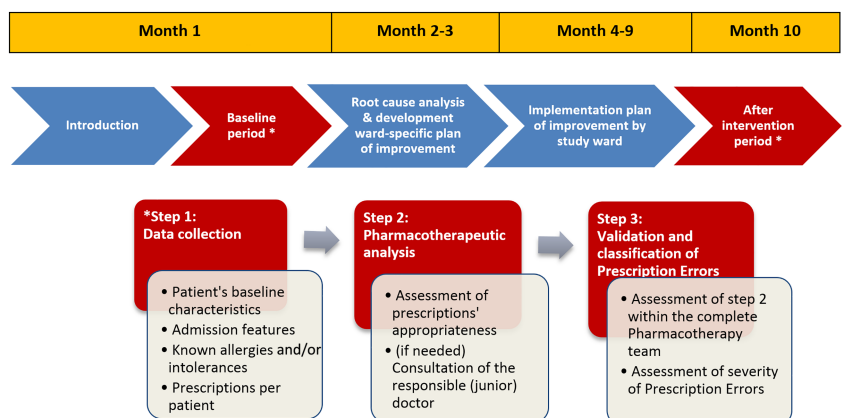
| Month 1 | Month 2-3 | Month 4-9 | Month 10 |
|---|---|---|---|

Introduction

Baseline period *

Root cause analysis & development ward-specific plan of improvement

Implementation plan of improvement by study ward

After intervention period *

*Step 1: Data collection

- Patient's baseline characteristics
- Admission features
- Known allergies and/or intolerances
- Prescriptions per patient

Step 2: Pharmacotherapeutic analysis

- Assessment of prescriptions' appropriateness
- (if needed) Consultation of the responsible (junior) doctor

Step 3: Validation and classification of Prescription Errors

- Assessment of step 2 within the complete Pharmacotherapy team
- Assessment of severity of Prescription Errors